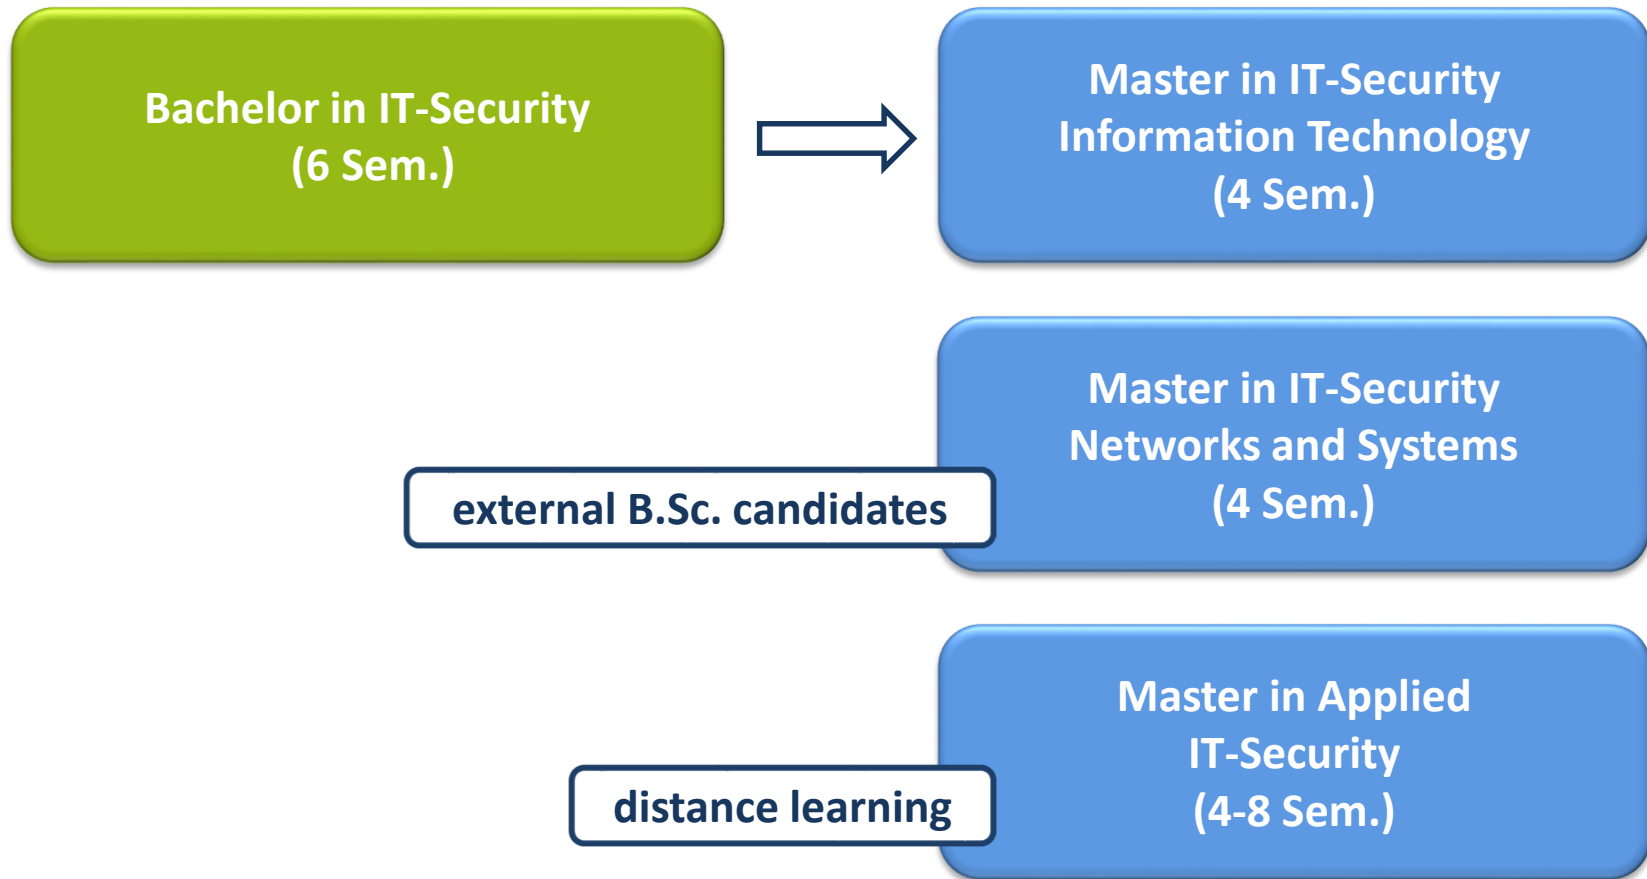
Bachelor in IT-Security
(6 Sem.)

Master in IT-Security
Information Technology
(4 Sem.)

Master in IT-Security
Networks and Systems
(4 Sem.)

external B.Sc. candidates

Master in Applied
IT-Security
(4-8 Sem.)

distance learning